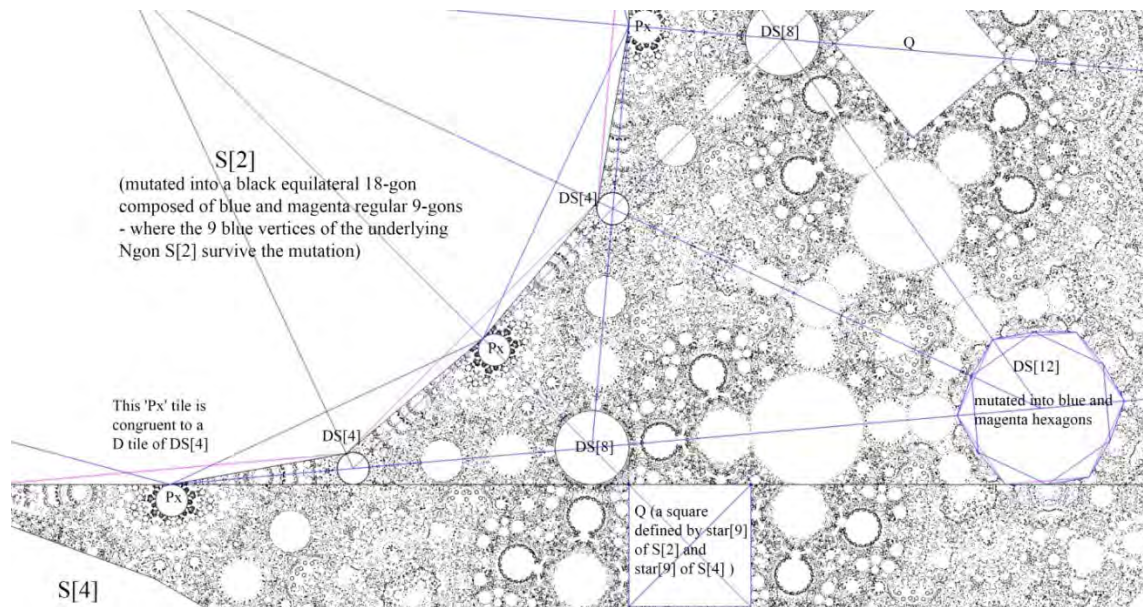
Px
DS[8]
Q
S[2]
(mutated into a black equilateral 18-gon composed of blue and magenta regular 9-gons - where the 9 blue vertices of the underlying Ngon S[2] survive the mutation)
DS[4]
Px
DS[12]
mutated into blue and magenta hexagons
This 'Px' tile is congruent to a D tile of DS[4]
DS[4]
DS[8]
Px
Q (a square defined by star[9] of S[2] and star[9] of S[4] )
S[4]